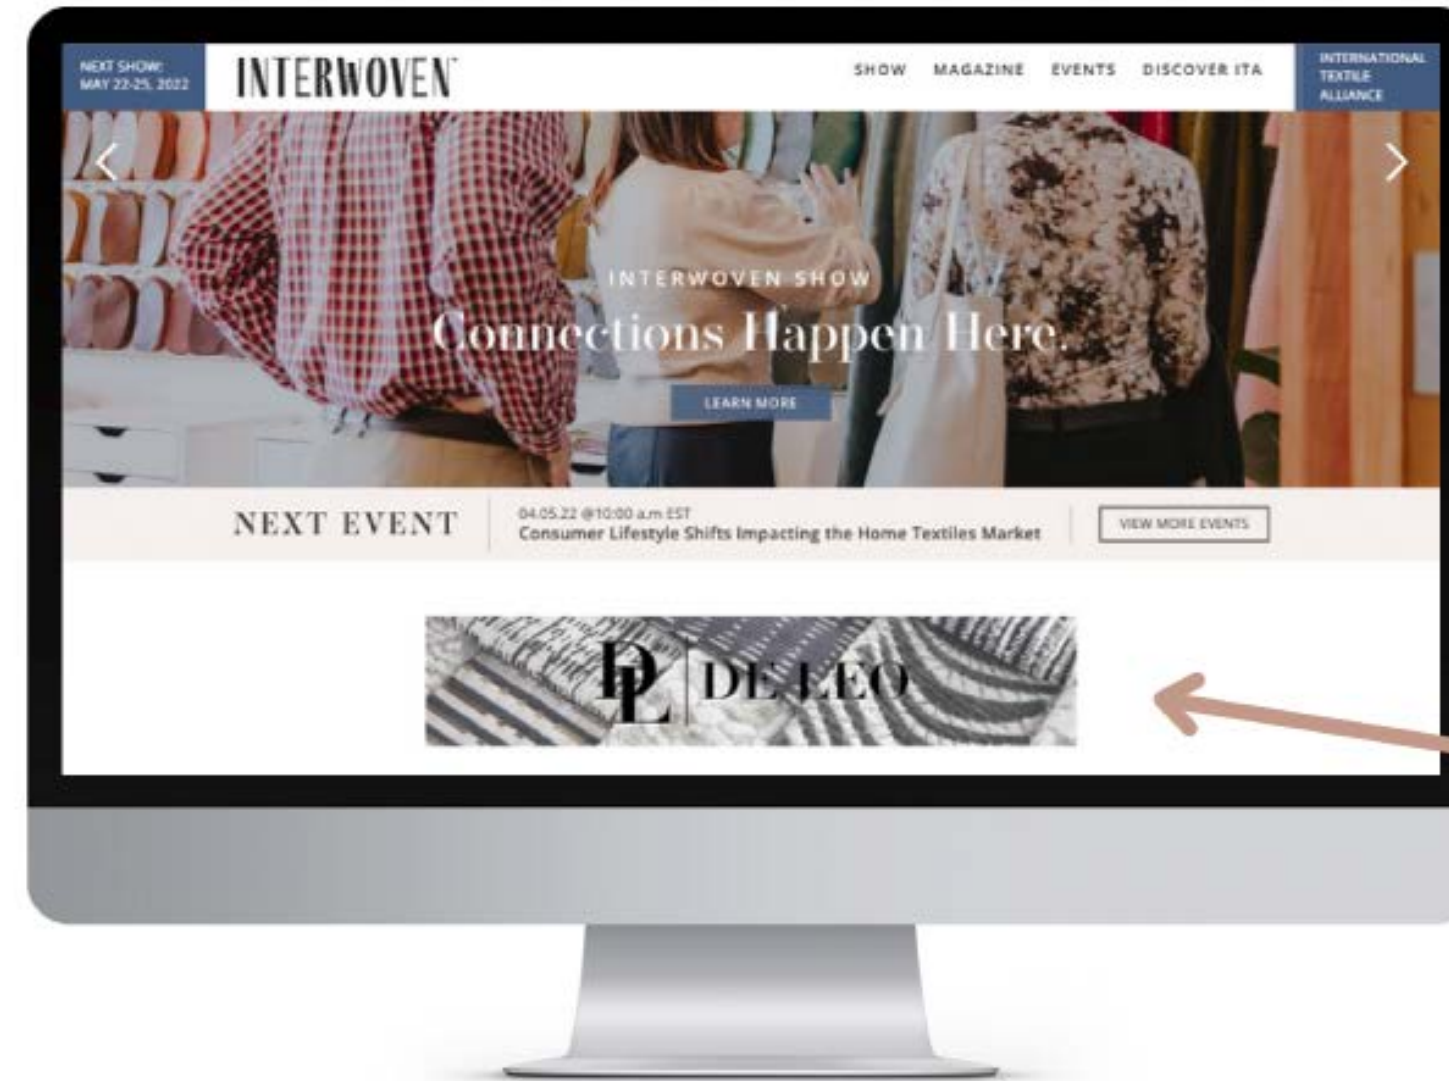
NEXT SHOW:
MAY 22-25, 2022

INTERWOVEN

SHOW MAGAZINE EVENTS DISCOVER ITA

INTERNATIONAL TEXTILE ALLIANCE

INTERWOVEN SHOW

Connections Happen Here.

LEARN MORE

NEXT EVENT

04.05.22 @10:00 a.m EST
Consumer Lifestyle Shifts Impacting the Home Textiles Market

VIEW MORE EVENTS

DL | DE LEO